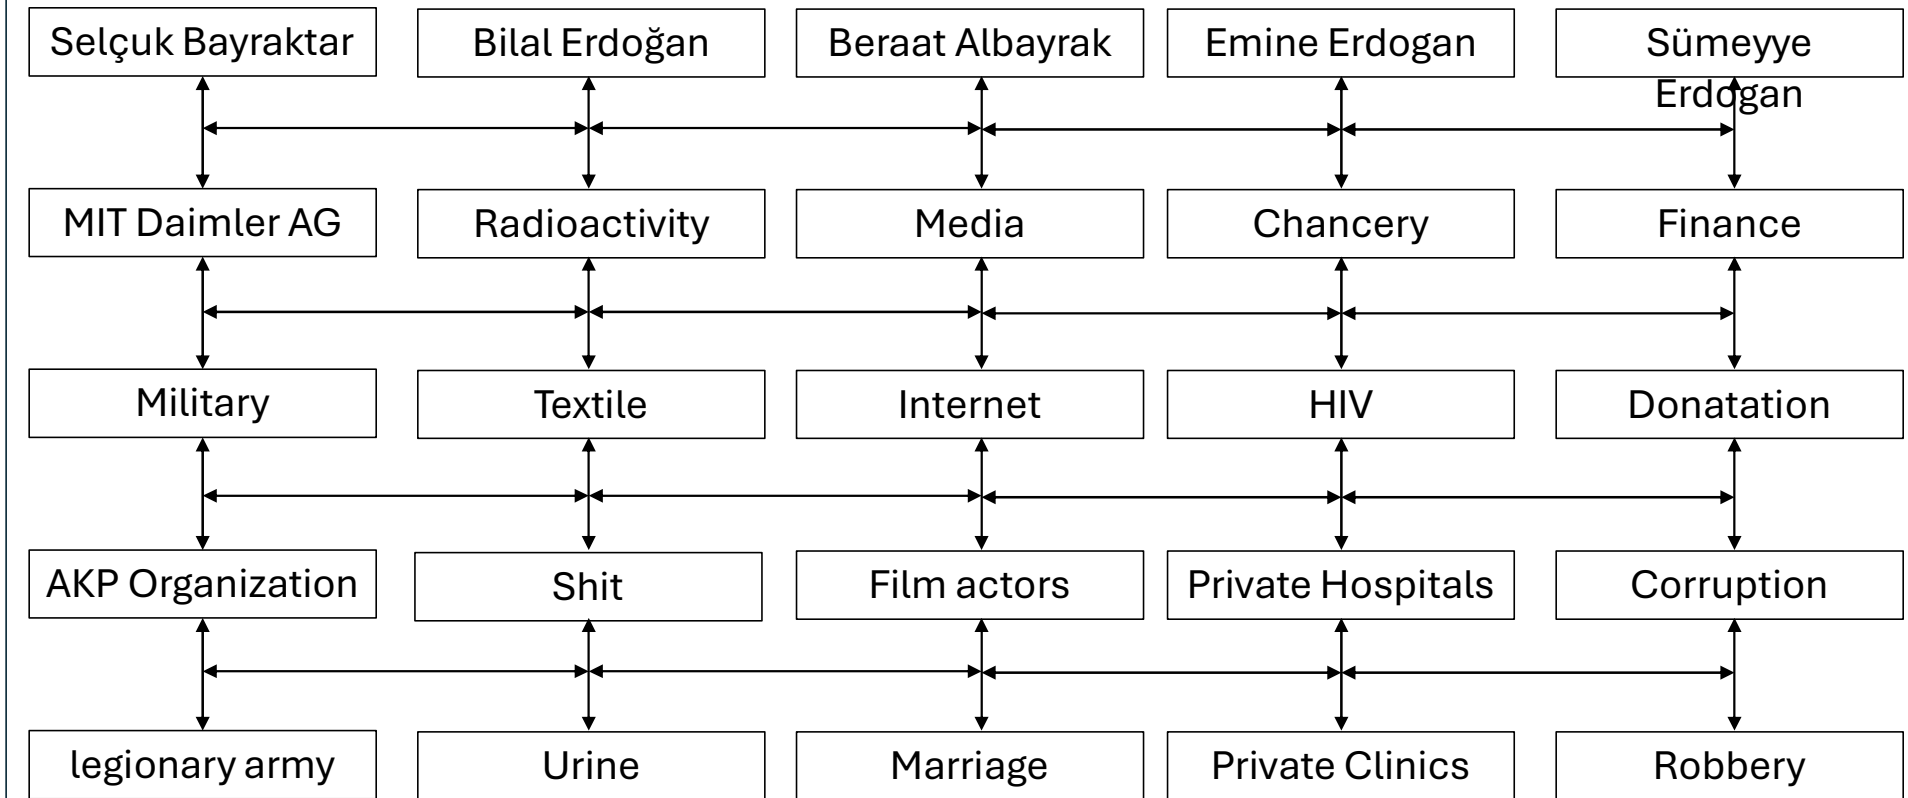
Selçuk Bayraktar
Bilal Erdoğan
Beraat Albayrak
Emine Erdogan
Sümeyye Erdogan

MIT Daimler AG
Radioactivity
Media
Chancery
Finance

Military
Textile
Internet
HIV
Donatation

AKP Organization
Shit
Film actors
Private Hospitals
Corruption

legionary army
Urine
Marriage
Private Clinics
Robbery